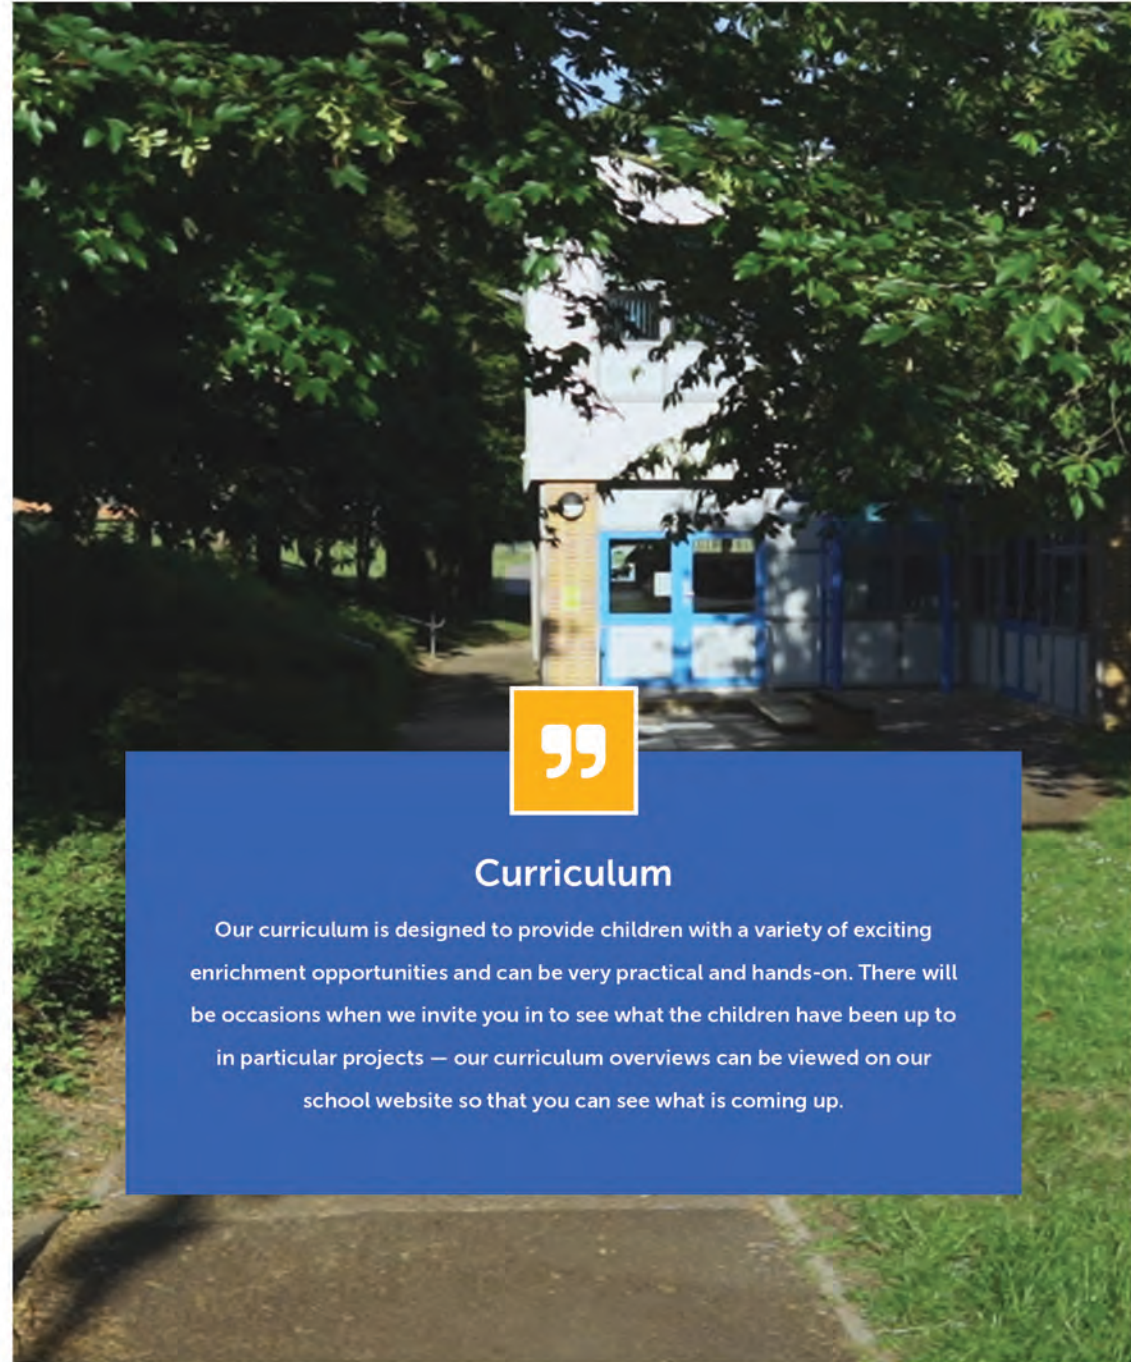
Curriculum

Our curriculum is designed to provide children with a variety of exciting enrichment opportunities and can be very practical and hands-on. There will be occasions when we invite you in to see what the children have been up to in particular projects — our curriculum overviews can be viewed on our school website so that you can see what is coming up.